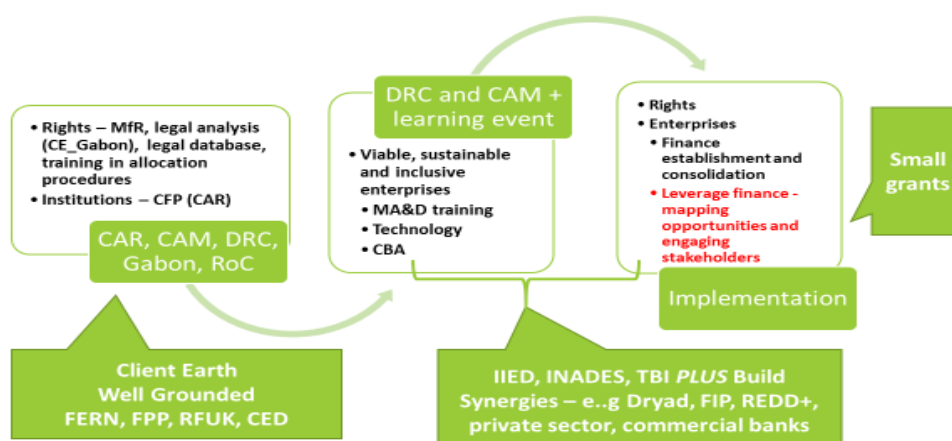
• Rights – MfR, legal analysis (CE_Gabon), legal database, training in allocation procedures
• Institutions – CFP (CAR)

CAR, CAM, DRC, Gabon, RoC

DRC and CAM + learning event

• Viable, sustainable and inclusive enterprises
• MA&D training
• Technology
• CBA

• Rights
• Enterprises
• Finance establishment and consolidation
• Leverage finance - mapping opportunities and engaging stakeholders

Implementation

Small grants

Client Earth
Well Grounded
FERN, FPP, RFUK, CED

IIED, INADES, TBI *PLUS* Build Synergies – e..g Dryad, FIP, REDD+, private sector, commercial banks